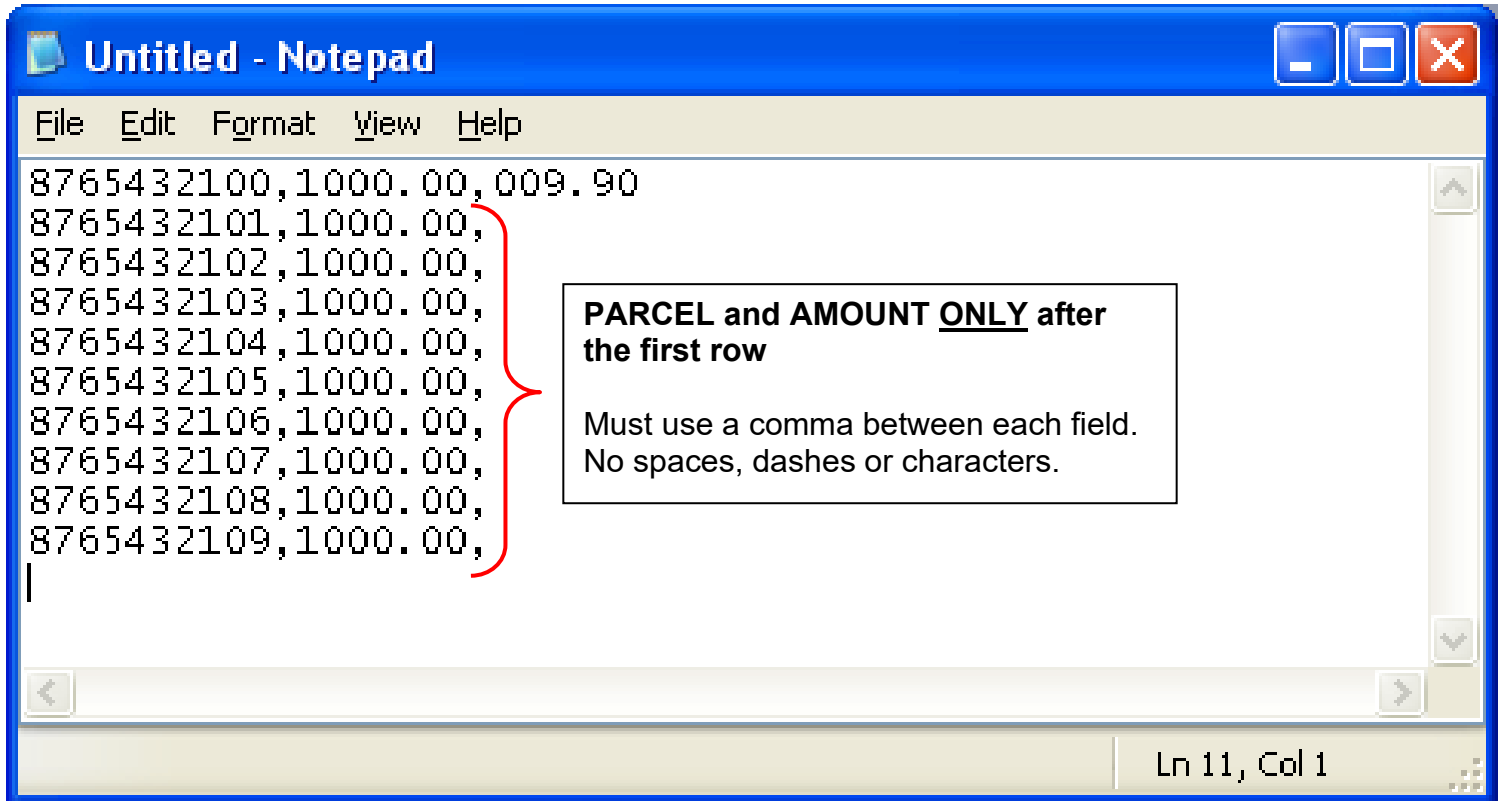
Untitled - Notepad

File Edit Format View Help

8765432100,1000.00,009.90
8765432101,1000.00,
8765432102,1000.00,
8765432103,1000.00,
8765432104,1000.00,
8765432105,1000.00,
8765432106,1000.00,
8765432107,1000.00,
8765432108,1000.00,
8765432109,1000.00,

PARCEL and AMOUNT ONLY after the first row

Must use a comma between each field. No spaces, dashes or characters.

Ln 11, Col 1